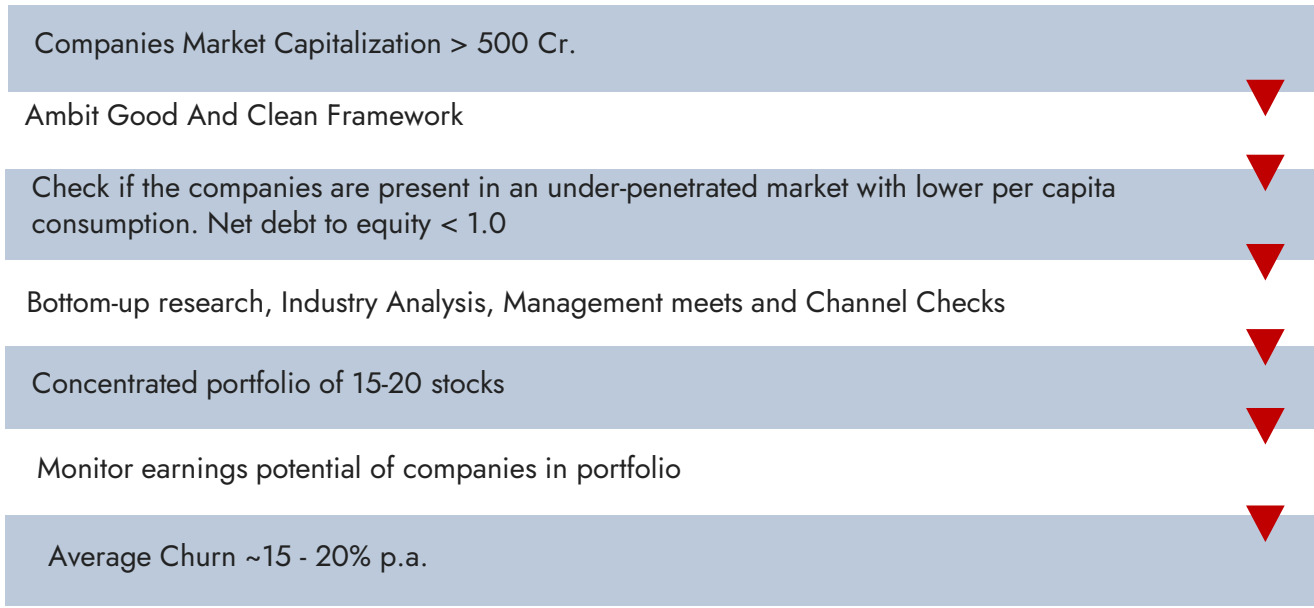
Companies Market Capitalization > 500 Cr.

Ambit Good And Clean Framework

Check if the companies are present in an under-penetrated market with lower per capita consumption. Net debt to equity < 1.0

Bottom-up research, Industry Analysis, Management meets and Channel Checks

Concentrated portfolio of 15-20 stocks

Monitor earnings potential of companies in portfolio

Average Churn ~15 - 20% p.a.